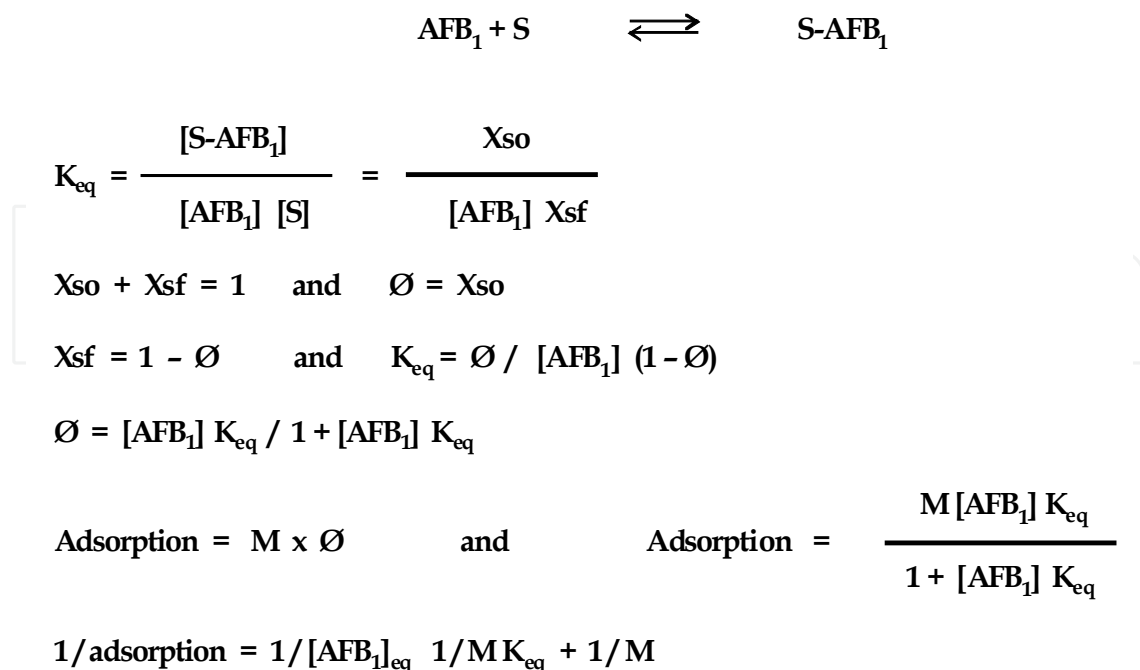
$AFB_1 + S \rightleftharpoons S\text{-}AFB_1$

$K_{eq} = \frac{[S\text{-}AFB_1]}{[AFB_1]\ [S]} = \frac{Xso}{[AFB_1]\ Xsf}$

$Xso + Xsf = 1$ and $Ø = Xso$

$Xsf = 1 - Ø$ and $K_{eq} = Ø / [AFB_1]\ (1 - Ø)$

$Ø = [AFB_1]\ K_{eq} / 1 + [AFB_1]\ K_{eq}$

Adsorption = $M \times Ø$ and Adsorption = $\frac{M\ [AFB_1]\ K_{eq}}{1 + [AFB_1]\ K_{eq}}$

$1/\text{adsorption} = 1/[AFB_1]_{eq}\ 1/M\,K_{eq} + 1/M$